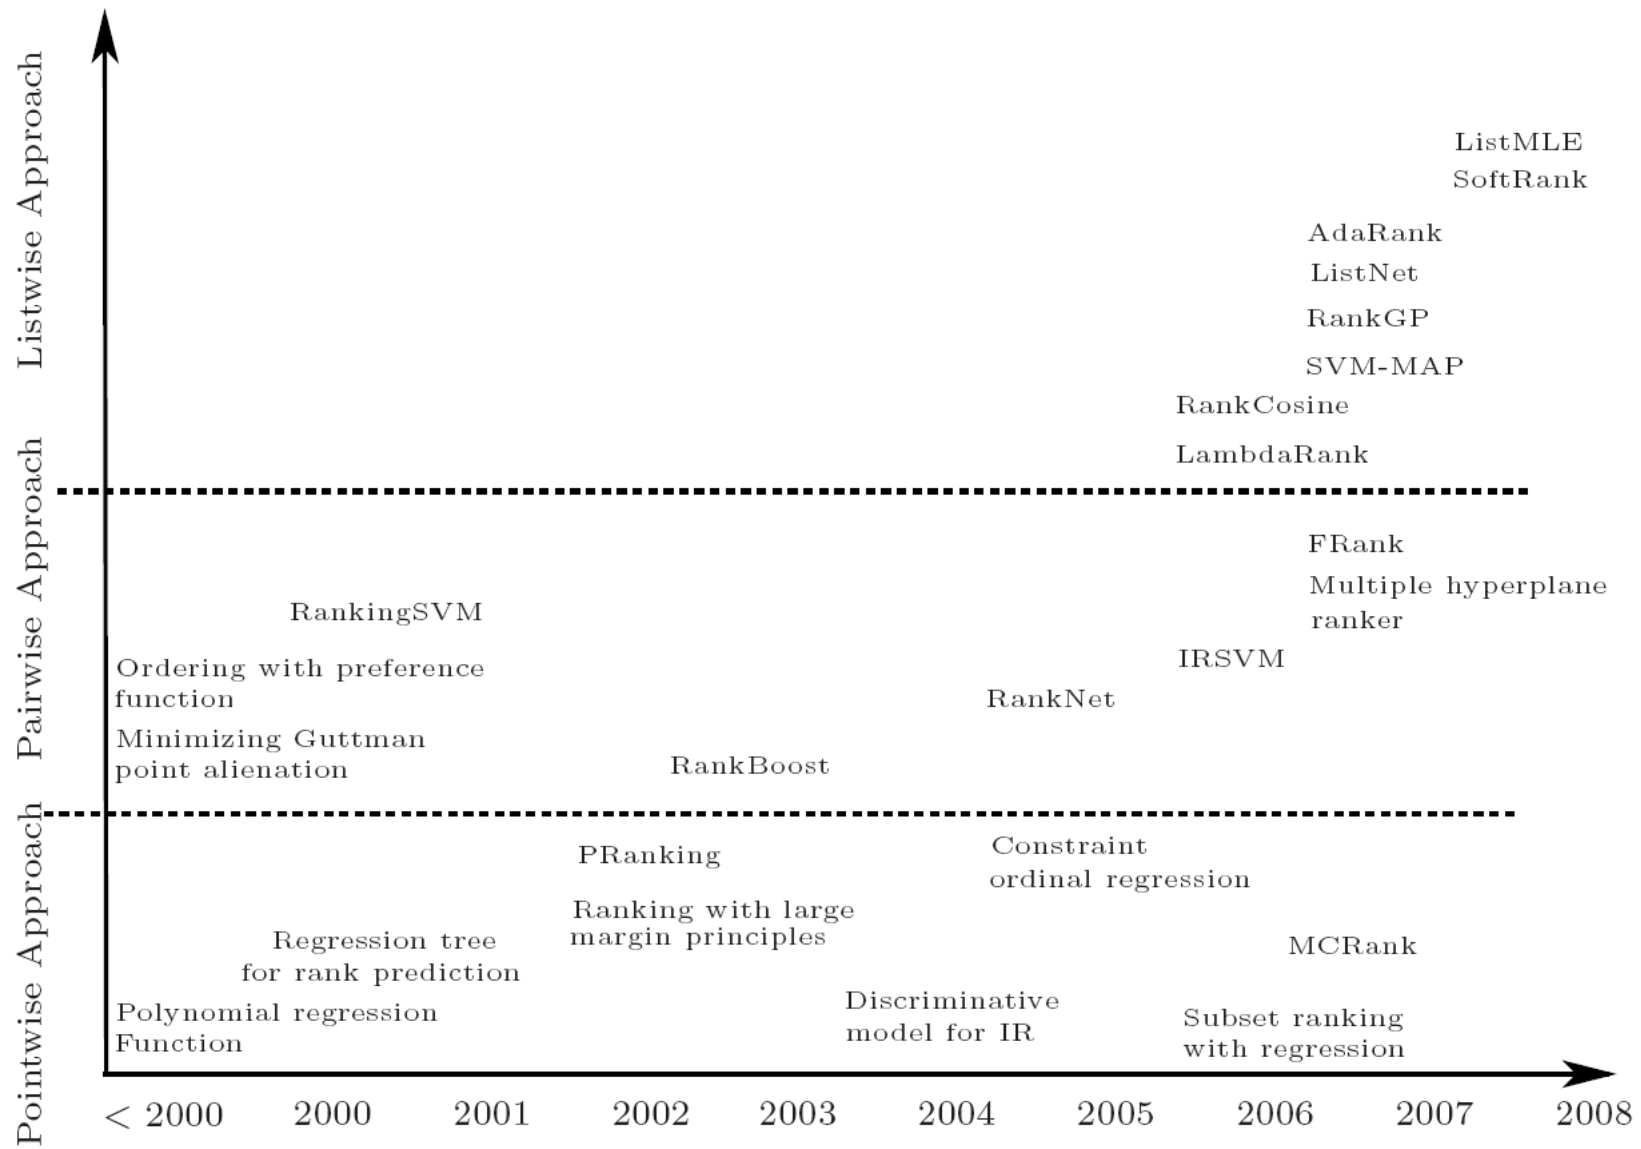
Listwise Approach

ListMLE
SoftRank

AdaRank
ListNet
RankGP
SVM-MAP
RankCosine
LambdaRank

Pairwise Approach

FRank
Multiple hyperplane ranker

RankingSVM

Ordering with preference function

IRSVM

RankNet

Minimizing Guttman point alienation

RankBoost

Pointwise Approach

PRanking

Constraint ordinal regression

Ranking with large margin principles

Regression tree for rank prediction

MCRank

Polynomial regression Function

Discriminative model for IR

Subset ranking with regression

$< 2000$ 2000 2001 2002 2003 2004 2005 2006 2007 2008